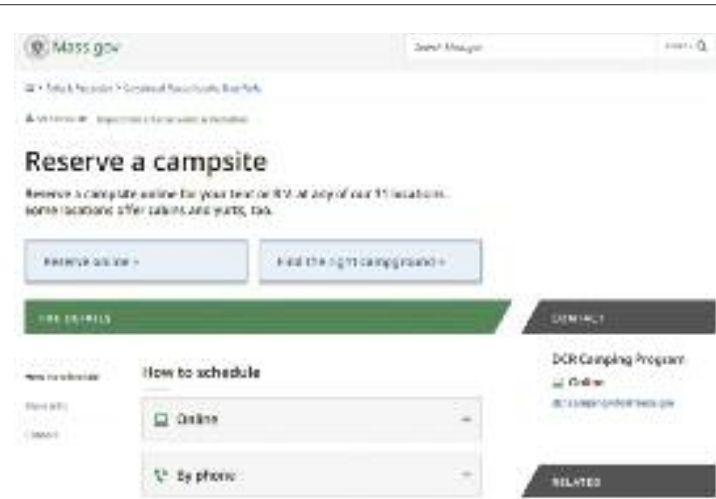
Mass.gov

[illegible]

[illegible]

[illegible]

Reserve a campsite

Reserve a campsite online for your tent or RV at any of our 31 locations. Some locations offer cabins and yurts, too.

Reserve online >

Find the right campground >

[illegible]

CONTACT

How to schedule

DCR Camping Program

Online

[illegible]

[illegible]

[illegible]

Online

By phone

RELATED